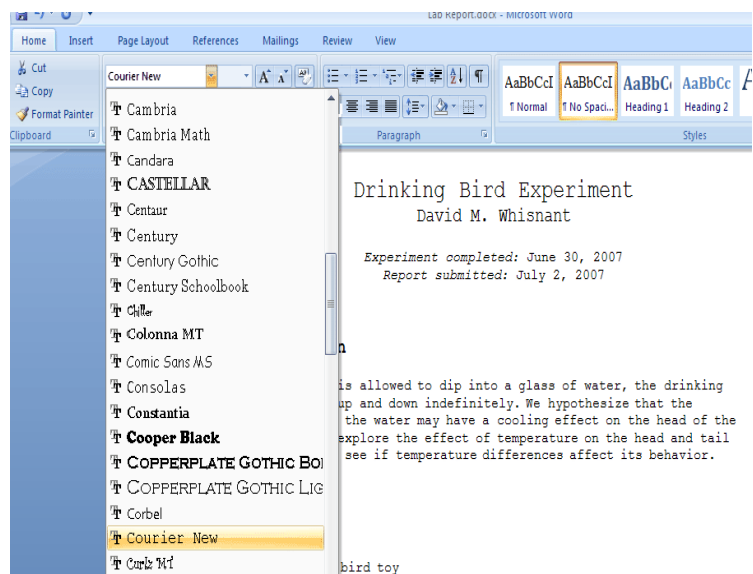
Lab Report.docx - Microsoft Word

Home Insert Page Layout References Mailings Review View

Cut
Copy
Format Painter
Clipboard

Courier New

Paragraph

AaBbCcI ¶ Normal
AaBbCcI ¶ No Spaci...
AaBbC Heading 1
AaBbCc Heading 2
Styles

Cambria
Cambria Math
Candara
CASTELLAR
Centaur
Century
Century Gothic
Century Schoolbook
Chiller
Colonna MT
Comic Sans MS
Consolas
Constantia
Cooper Black
COPPERPLATE GOTHIC BO
COPPERPLATE GOTHIC LIG
Corbel
Courier New
Curlz MT

Drinking Bird Experiment
David M. Whisnant

Experiment completed: June 30, 2007
Report submitted: July 2, 2007

n

is allowed to dip into a glass of water, the drinking up and down indefinitely. We hypothesize that the the water may have a cooling effect on the head of the explore the effect of temperature on the head and tail see if temperature differences affect its behavior.

bird toy